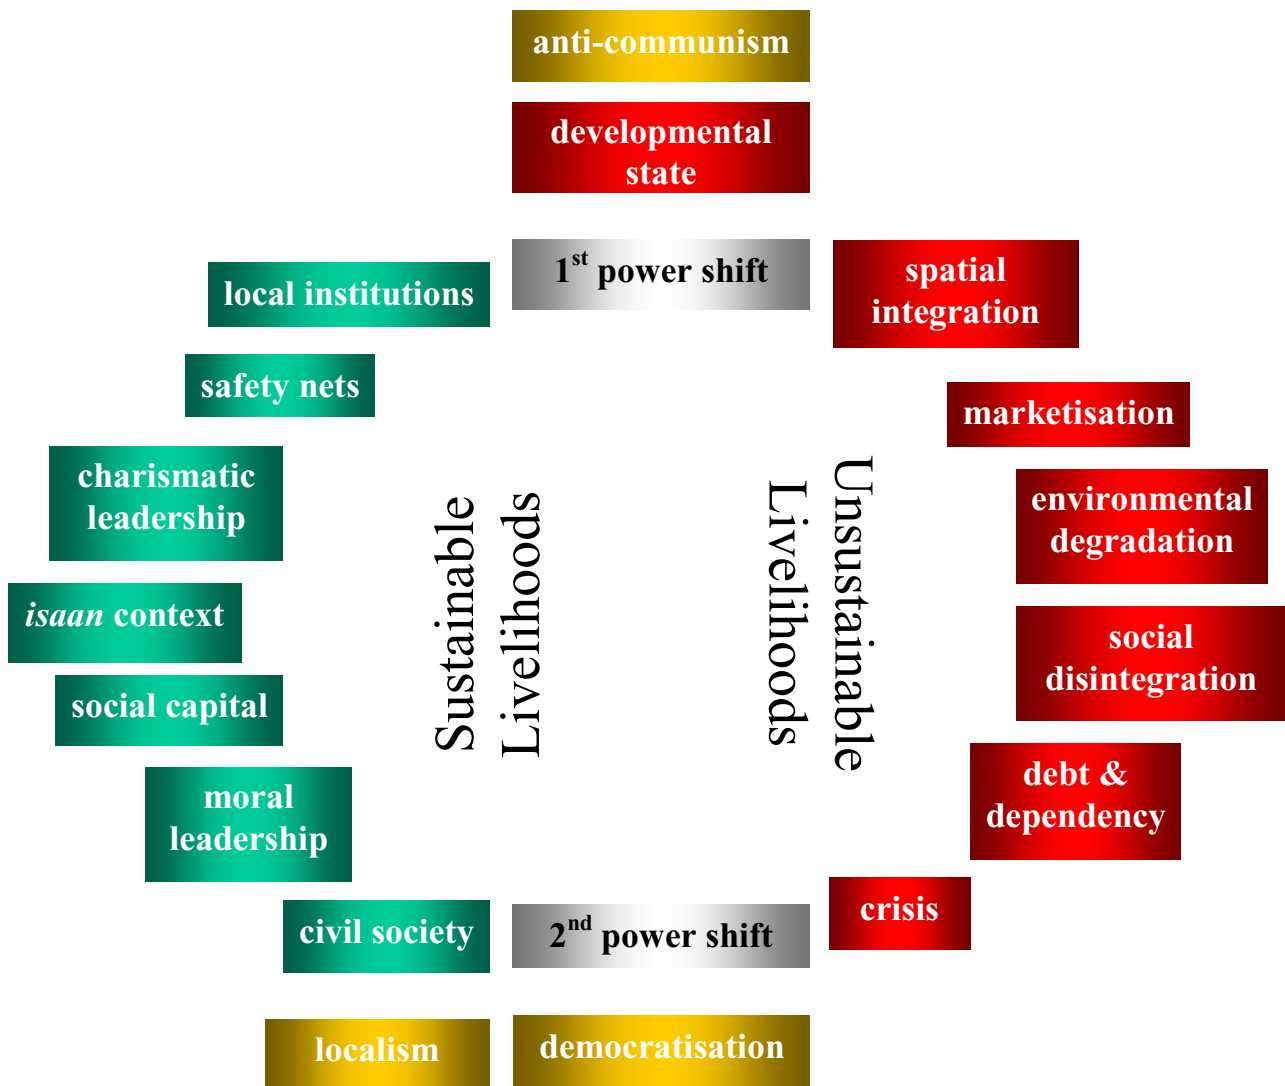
anti-communism

developmental state

1$^{st}$ power shift

spatial integration

local institutions

safety nets

marketisation

charismatic leadership

environmental degradation

*isaan* context

Sustainable Livelihoods

Unsustainable Livelihoods

social disintegration

social capital

moral leadership

debt & dependency

crisis

civil society

2$^{nd}$ power shift

localism

democratisation